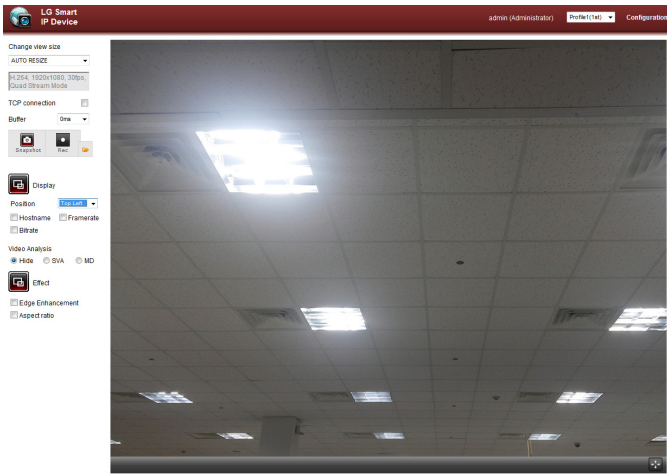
LG Smart
IP Device

admin (Administrator)
Profile1(1st)
Configuration

Change view size
AUTO RESIZE
H.264, 1920x1080, 30fps, Quad Stream Mode

TCP connection

Buffer
0ms

Snapshot
Rec

Display

Position
Top Left
Hostname
Framerate
Bitrate

Video Analysis
Hide
SVA
MD

Effect

Edge Enhancement
Aspect ratio